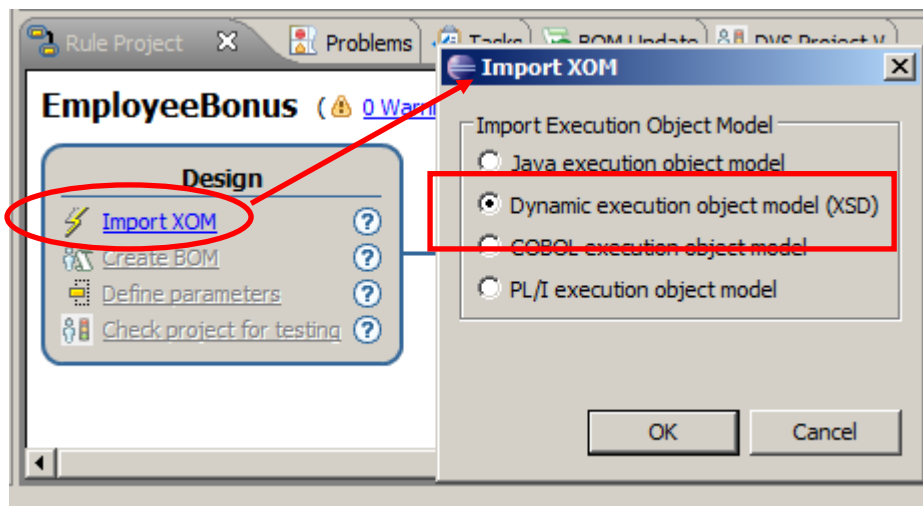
Rule Project
Problems
Tasks
BOM Update
DVS Project V

EmployeeBonus (0 Warn

Design
Import XOM
Create BOM
Define parameters
Check project for testing

Import XOM

Import Execution Object Model
Java execution object model
Dynamic execution object model (XSD)
COBOL execution object model
PL/I execution object model

OK
Cancel